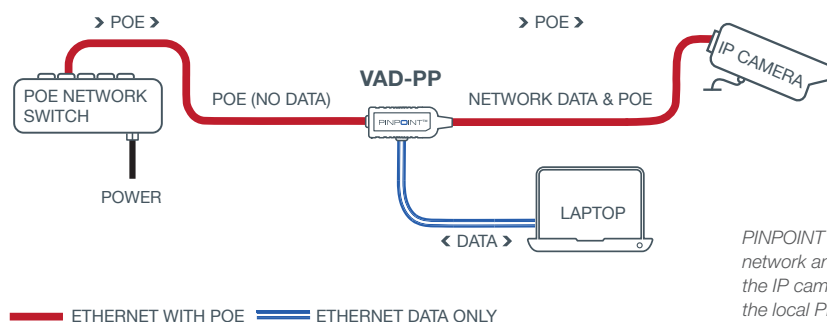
› POE ›

› POE ›

POE NETWORK SWITCH

POE (NO DATA)

VAD-PP

PINPOINT

NETWORK DATA & POE

IP CAMERA

POWER

LAPTOP

‹ DATA ›

ETHERNET WITH POE

ETHERNET DATA ONLY

PINPOINT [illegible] network ar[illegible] the IP cam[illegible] the local P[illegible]